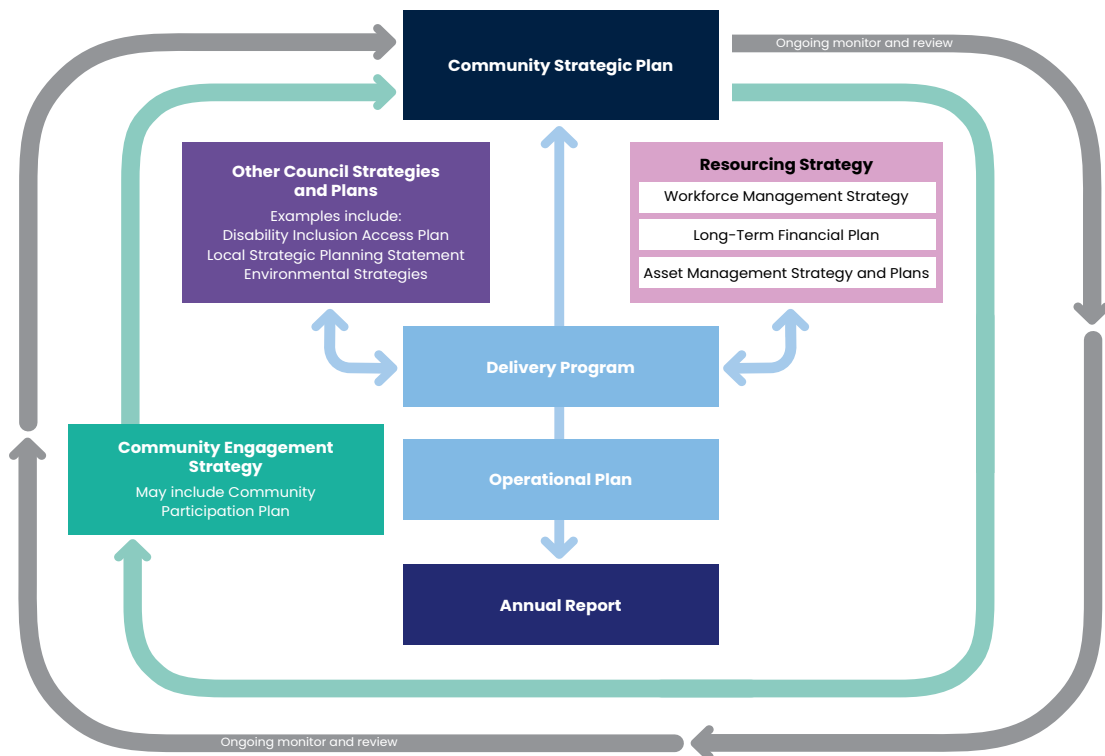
Community Strategic Plan

Ongoing monitor and review

Other Council Strategies and Plans
Examples include:
Disability Inclusion Access Plan
Local Strategic Planning Statement
Environmental Strategies

Resourcing Strategy
Workforce Management Strategy
Long-Term Financial Plan
Asset Management Strategy and Plans

Delivery Program

Community Engagement Strategy
May include Community Participation Plan

Operational Plan

Annual Report

Ongoing monitor and review